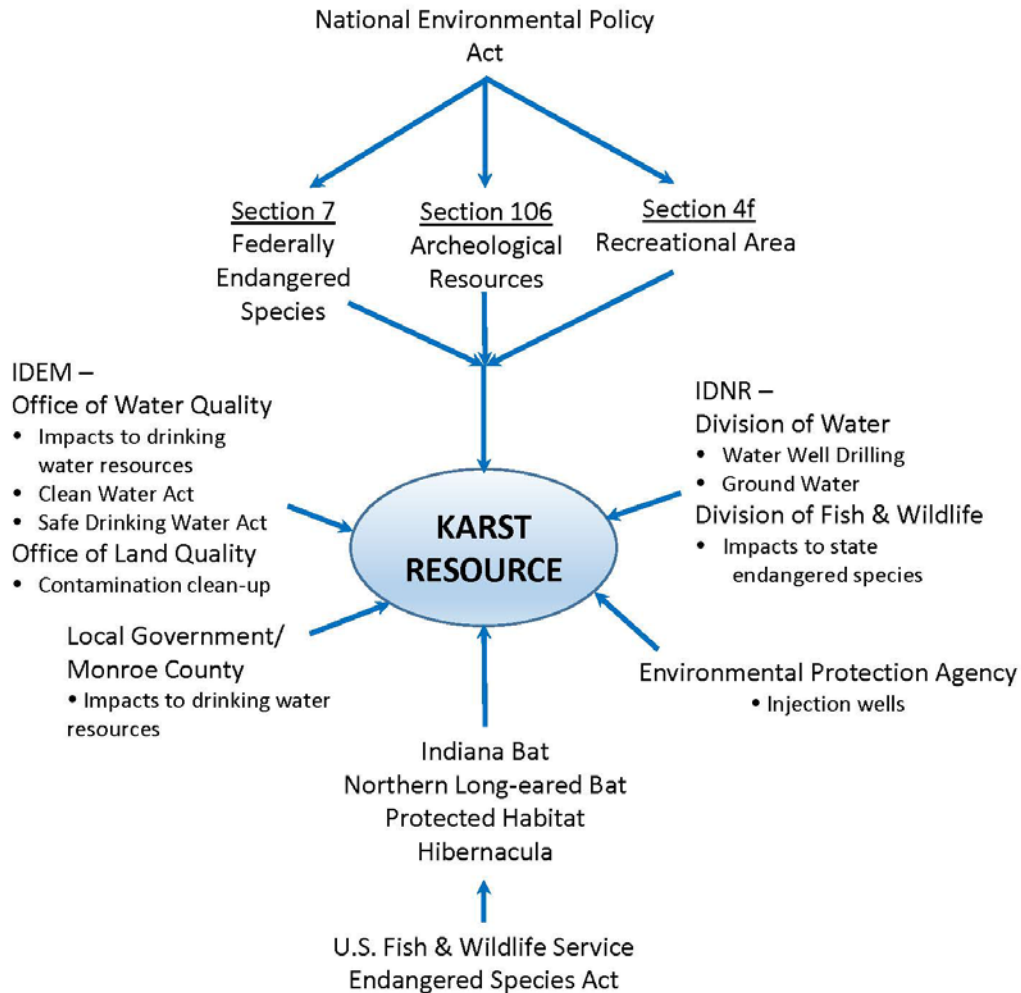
National Environmental Policy Act

Section 7
Federally Endangered Species

Section 106
Archeological Resources

Section 4f
Recreational Area

IDEM –
Office of Water Quality
• Impacts to drinking water resources
• Clean Water Act
• Safe Drinking Water Act
Office of Land Quality
• Contamination clean-up

KARST RESOURCE

IDNR –
Division of Water
• Water Well Drilling
• Ground Water
Division of Fish & Wildlife
• Impacts to state endangered species

Local Government/ Monroe County
• Impacts to drinking water resources

Environmental Protection Agency
• Injection wells

Indiana Bat
Northern Long-eared Bat
Protected Habitat
Hibernacula

U.S. Fish & Wildlife Service
Endangered Species Act